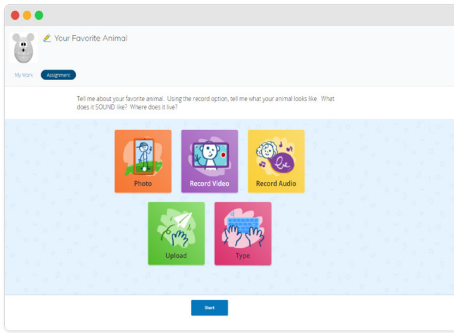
Your Favorite Animal

My Work

Assignment

Tell me about your favorite animal. Using the record option, tell me what your animal looks like. What does it SOUND like? Where does it live?

Photo

Record Video

Record Audio

Upload

Type

Start